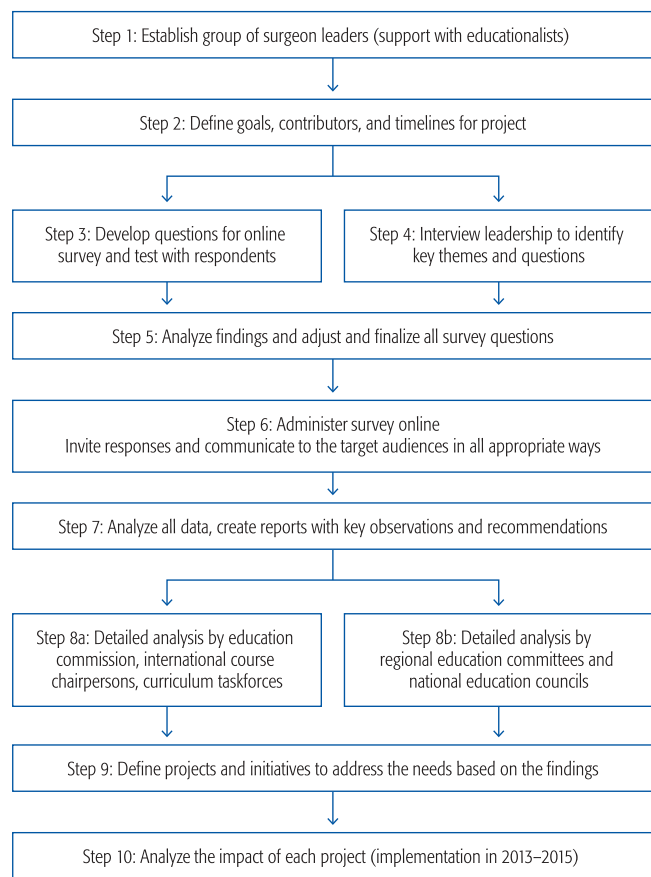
Step 1: Establish group of surgeon leaders (support with educationalists)

Step 2: Define goals, contributors, and timelines for project

Step 3: Develop questions for online survey and test with respondents

Step 4: Interview leadership to identify key themes and questions

Step 5: Analyze findings and adjust and finalize all survey questions

Step 6: Administer survey online
Invite responses and communicate to the target audiences in all appropriate ways

Step 7: Analyze all data, create reports with key observations and recommendations

Step 8a: Detailed analysis by education commission, international course chairpersons, curriculum taskforces

Step 8b: Detailed analysis by regional education committees and national education councils

Step 9: Define projects and initiatives to address the needs based on the findings

Step 10: Analyze the impact of each project (implementation in 2013–2015)